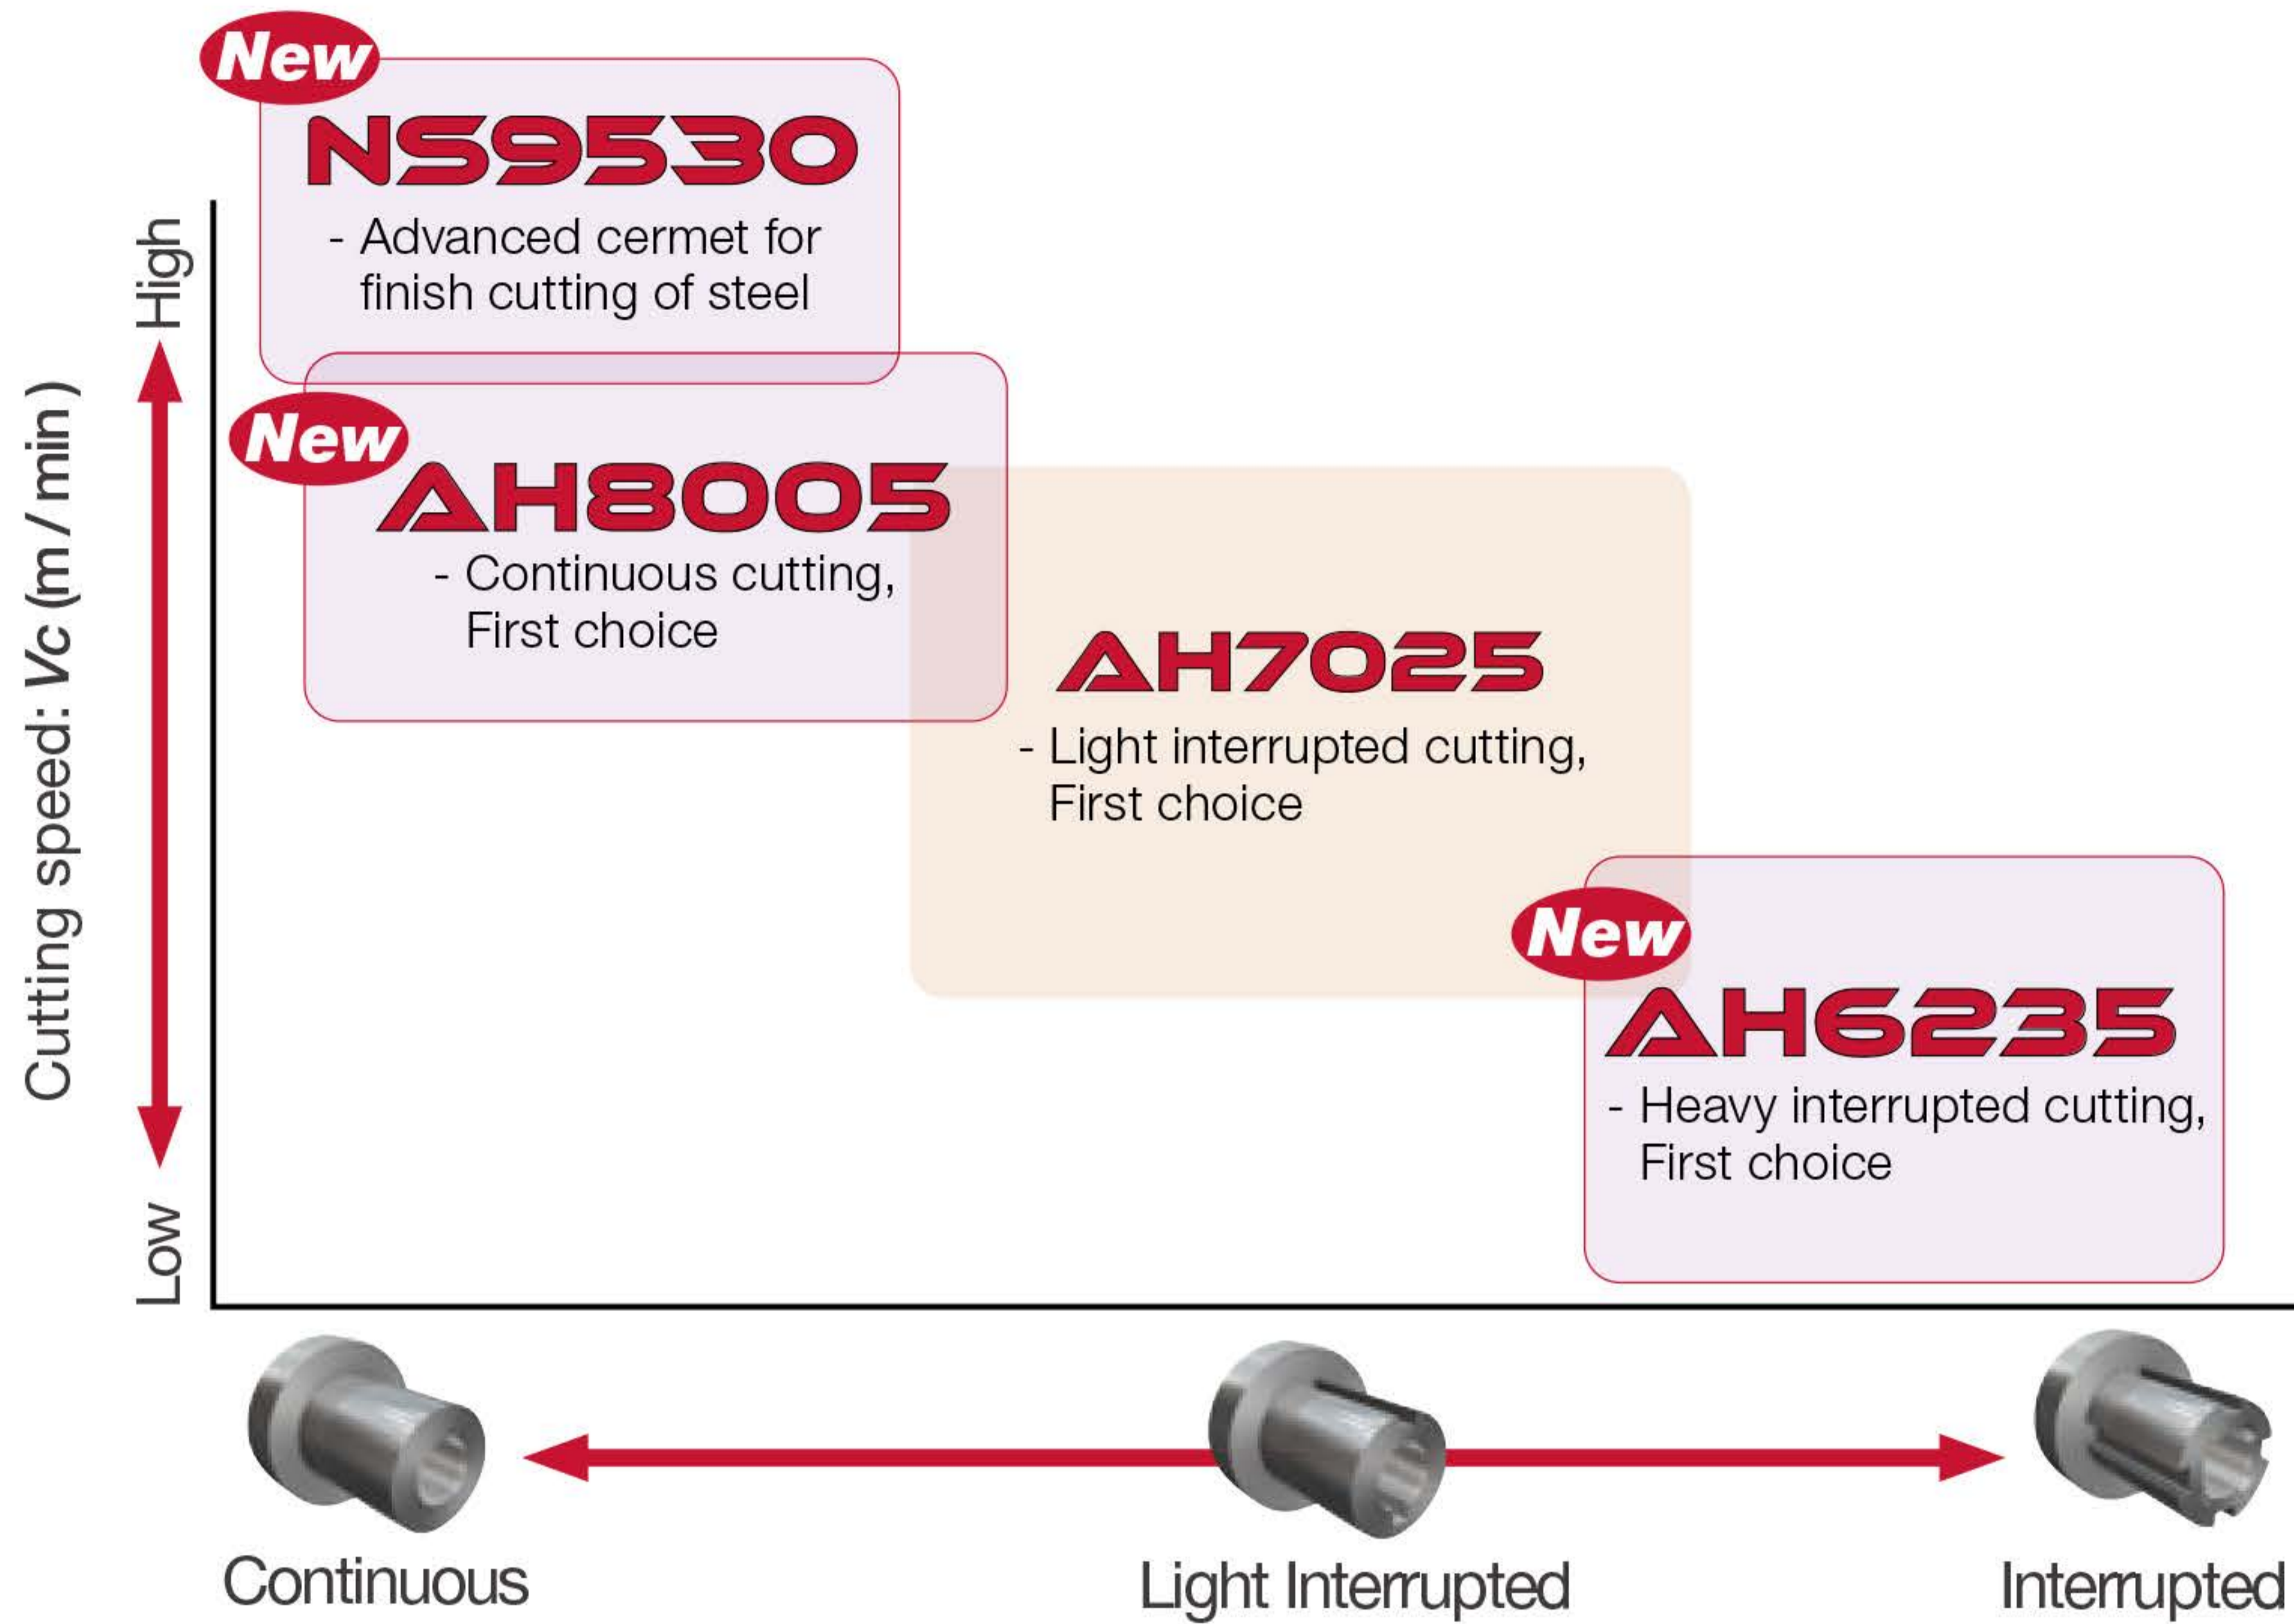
New
NS9530
- Advanced cermet for finish cutting of steel

New
AH8005
- Continuous cutting, First choice

AH7025
- Light interrupted cutting, First choice

New
AH6235
- Heavy interrupted cutting, First choice

Cutting speed: Vc (m / min)
High
Low

Continuous
Light Interrupted
Interrupted